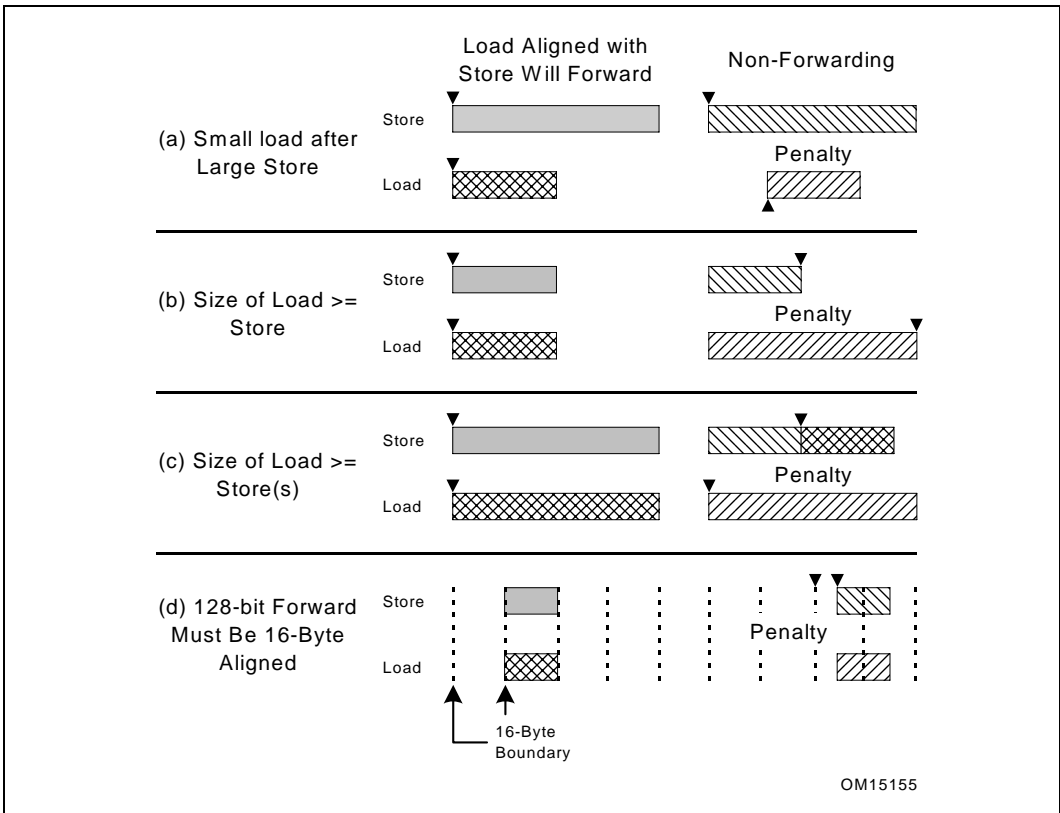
Load Aligned with Store Will Forward

Non-Forwarding

(a) Small load after Large Store

Store

Load

Penalty

(b) Size of Load >= Store

Store

Load

Penalty

(c) Size of Load >= Store(s)

Store

Load

Penalty

(d) 128-bit Forward Must Be 16-Byte Aligned

Store

Load

Penalty

16-Byte Boundary

OM15155